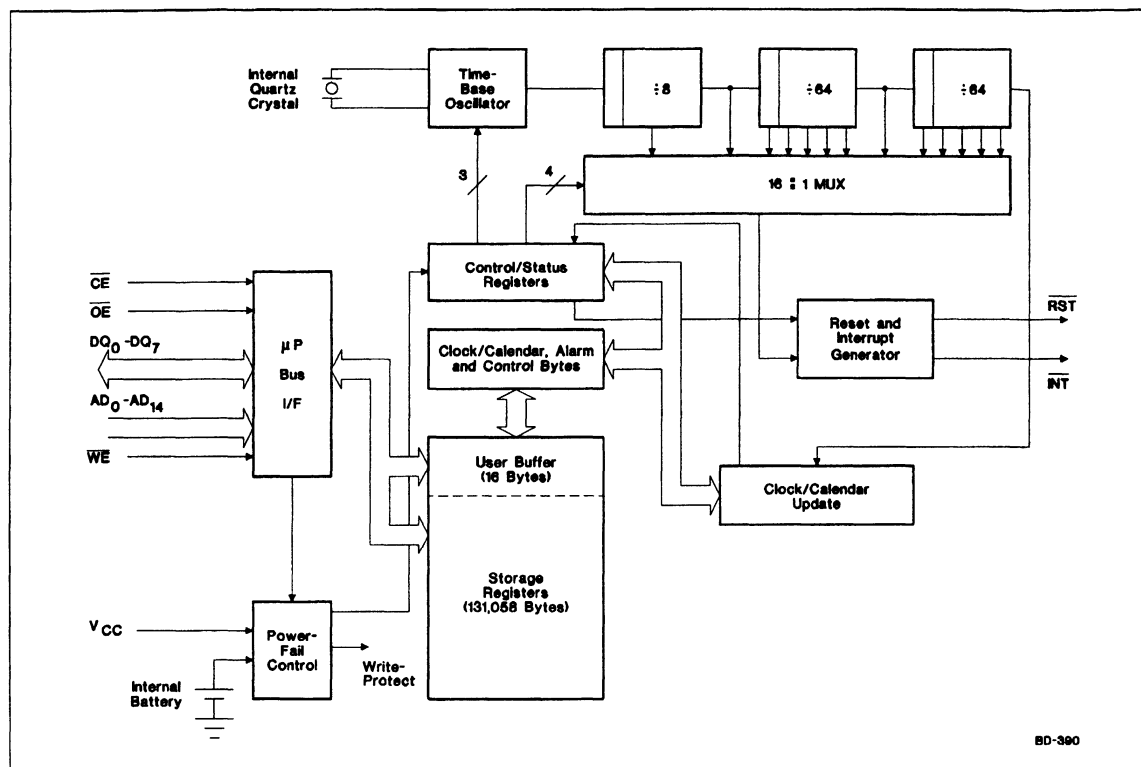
Internal Quartz Crystal

Time-Base Oscillator

÷8

÷64

÷64

3

4

16 : 1 MUX

$\overline{CE}$

$\overline{OE}$

$DQ_0$ -$DQ_7$

$AD_0$ -$AD_{14}$

$\overline{WE}$

µP Bus I/F

Control/Status Registers

Clock/Calendar, Alarm and Control Bytes

Reset and Interrupt Generator

$\overline{RST}$

$\overline{INT}$

User Buffer (16 Bytes)

Storage Registers (131,058 Bytes)

Clock/Calendar Update

$V_{CC}$

Power-Fail Control

Write-Protect

Internal Battery

BD-390